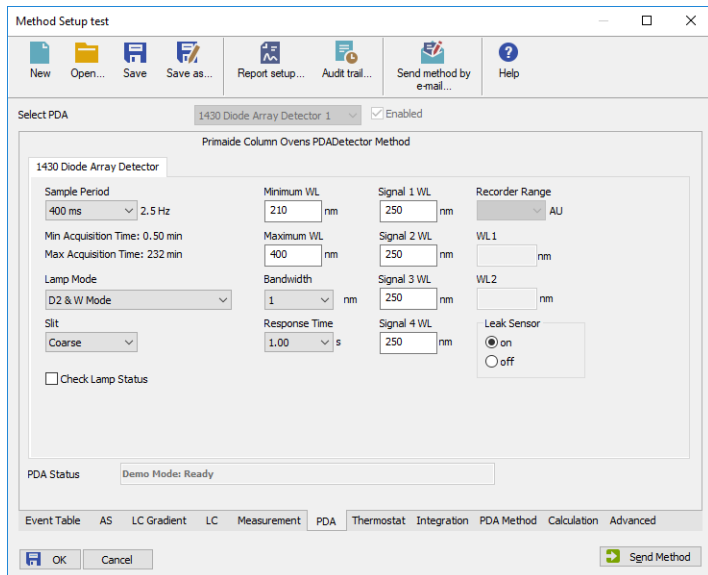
Method Setup test

New Open... Save Save as... Report setup... Audit trail... Send method by e-mail... Help

Select PDA 1430 Diode Array Detector 1 Enabled

Primaide Column Ovens PDADetector Method

1430 Diode Array Detector

Sample Period
400 ms 2.5 Hz
Min Acquisition Time: 0.50 min
Max Acquisition Time: 232 min

Lamp Mode
D2 & W Mode

Slit
Coarse

Check Lamp Status

Minimum WL
210 nm
Maximum WL
400 nm
Bandwidth
1 nm
Response Time
1.00 s

Signal 1 WL
250 nm
Signal 2 WL
250 nm
Signal 3 WL
250 nm
Signal 4 WL
250 nm

Recorder Range
AU
WL1
nm
WL2
nm

Leak Sensor
on
off

PDA Status Demo Mode: Ready

Event Table AS LC Gradient LC Measurement PDA Thermostat Integration PDA Method Calculation Advanced

OK Cancel Send Method